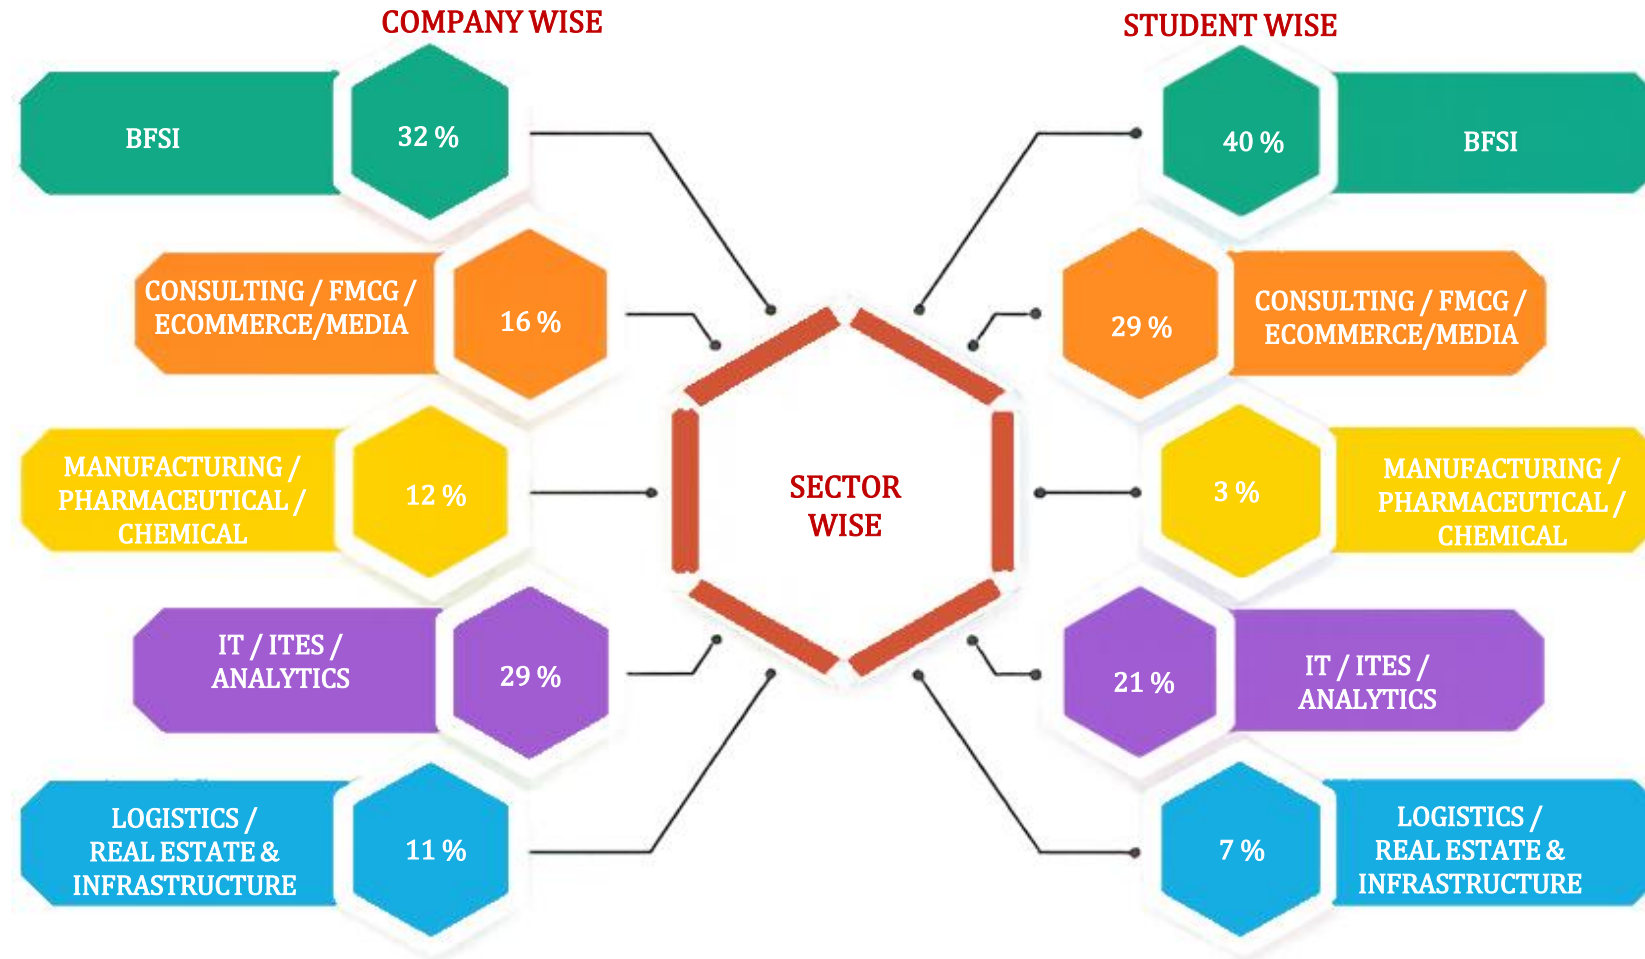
COMPANY WISE

BFSI 32 %

CONSULTING / FMCG / ECOMMERCE/MEDIA 16 %

MANUFACTURING / PHARMACEUTICAL / CHEMICAL 12 %

IT / ITES / ANALYTICS 29 %

LOGISTICS / REAL ESTATE & INFRASTRUCTURE 11 %

SECTOR WISE

STUDENT WISE

40 % BFSI

29 % CONSULTING / FMCG / ECOMMERCE/MEDIA

3 % MANUFACTURING / PHARMACEUTICAL / CHEMICAL

21 % IT / ITES / ANALYTICS

7 % LOGISTICS / REAL ESTATE & INFRASTRUCTURE